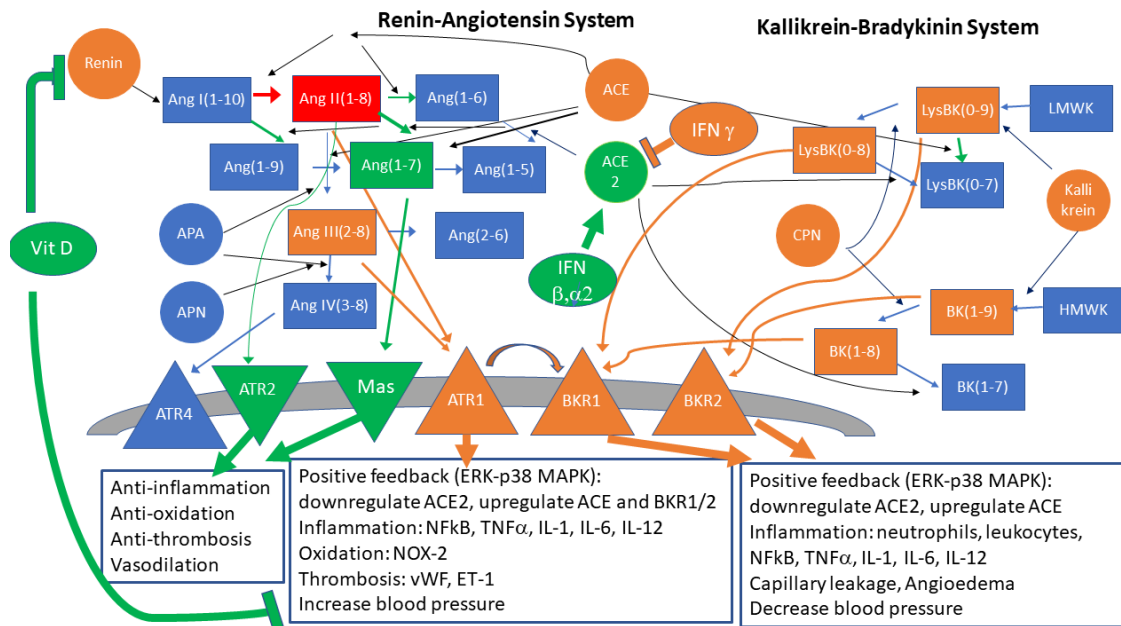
Renin-Angiotensin System

Kallikrein-Bradykinin System

Renin

Ang I(1-10)

Ang II(1-8)

Ang(1-6)

ACE

LysBK(0-9)

LMWK

IFN γ

LysBK(0-8)

Ang(1-9)

Ang(1-7)

Ang(1-5)

ACE 2

LysBK(0-7)

Kalli krein

Vit D

APA

Ang III(2-8)

Ang(2-6)

CPN

IFN β,α2

APN

Ang IV(3-8)

BK(1-9)

HMWK

BK(1-8)

BK(1-7)

ATR4

ATR2

Mas

ATR1

BKR1

BKR2

Anti-inflammation
Anti-oxidation
Anti-thrombosis
Vasodilation

Positive feedback (ERK-p38 MAPK):
downregulate ACE2, upregulate ACE and BKR1/2
Inflammation: NFkB, TNFα, IL-1, IL-6, IL-12
Oxidation: NOX-2
Thrombosis: vWF, ET-1
Increase blood pressure

Positive feedback (ERK-p38 MAPK):
downregulate ACE2, upregulate ACE
Inflammation: neutrophils, leukocytes, NFkB, TNFα, IL-1, IL-6, IL-12
Capillary leakage, Angioedema
Decrease blood pressure